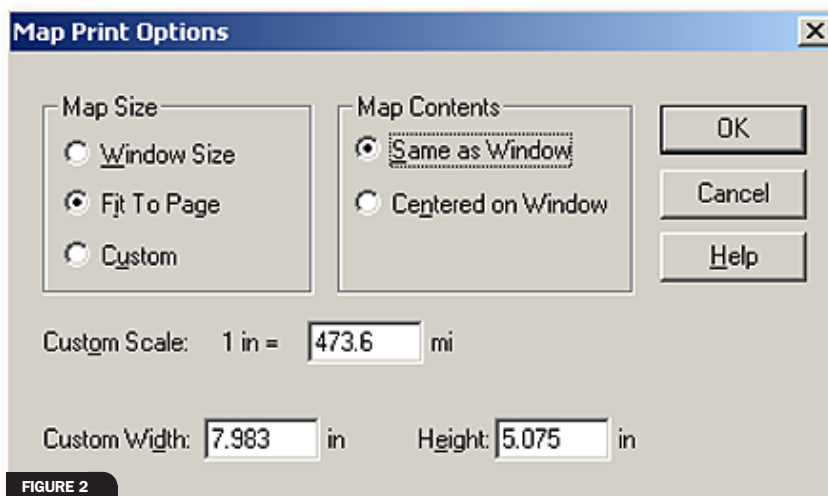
Map Print Options

X

Map Size

Window Size

Fit To Page

Custom

Map Contents

Same as Window

Centered on Window

OK

Cancel

Help

Custom Scale: 1 in = 473.6 mi

Custom Width: 7.983 in Height: 5.075 in

FIGURE 2